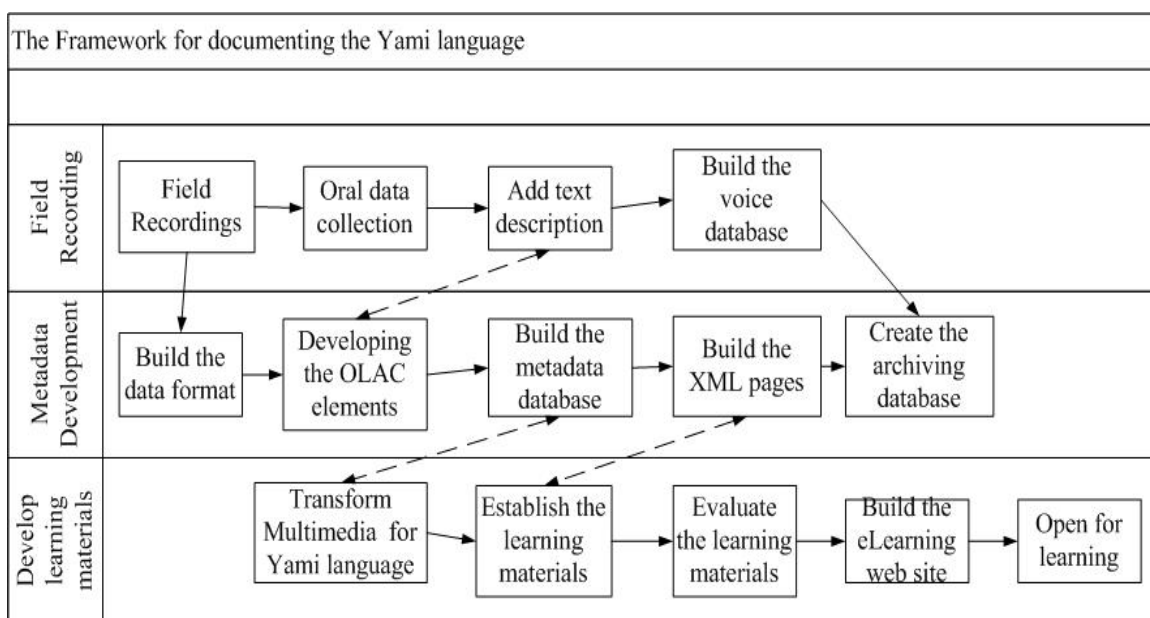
The Framework for documenting the Yami language

Field Recording

Field Recordings

Oral data collection

Add text description

Build the voice database

Metadata Development

Build the data format

Developing the OLAC elements

Build the metadata database

Build the XML pages

Create the archiving database

Develop learning materials

Transform Multimedia for Yami language

Establish the learning materials

Evaluate the learning materials

Build the eLearning web site

Open for learning